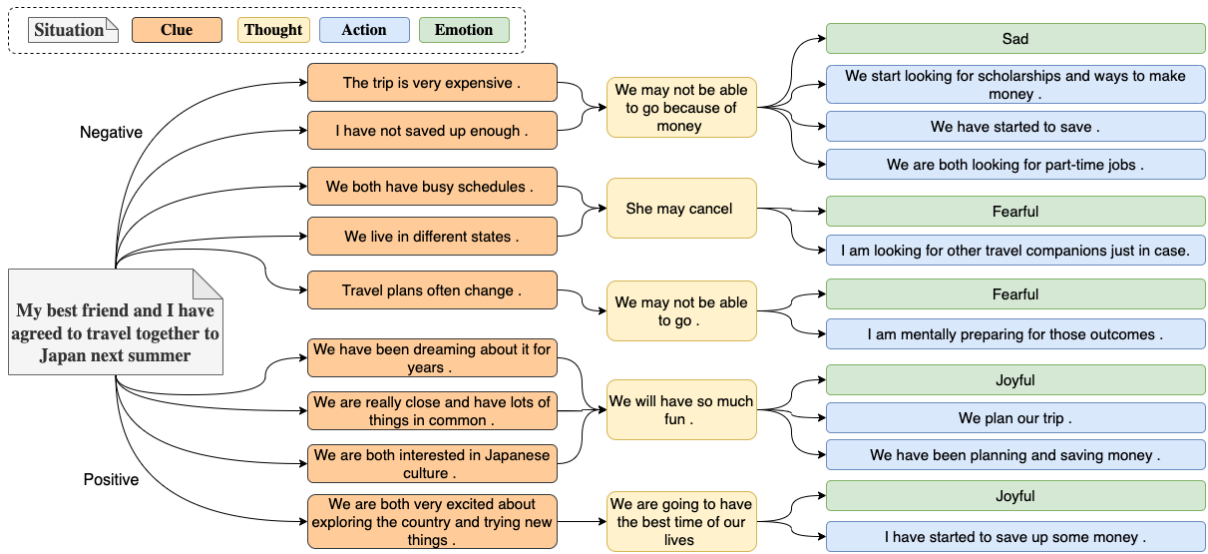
Situation Clue Thought Action Emotion

My best friend and I have agreed to travel together to Japan next summer

Negative

The trip is very expensive .

I have not saved up enough .

We may not be able to go because of money

Sad

We start looking for scholarships and ways to make money .

We have started to save .

We are both looking for part-time jobs .

We both have busy schedules .

We live in different states .

She may cancel

Fearful

I am looking for other travel companions just in case.

Travel plans often change .

We may not be able to go .

Fearful

I am mentally preparing for those outcomes .

We have been dreaming about it for years .

We are really close and have lots of things in common .

We are both interested in Japanese culture .

We will have so much fun .

Joyful

We plan our trip .

We have been planning and saving money .

Positive

We are both very excited about exploring the country and trying new things .

We are going to have the best time of our lives

Joyful

I have started to save up some money .